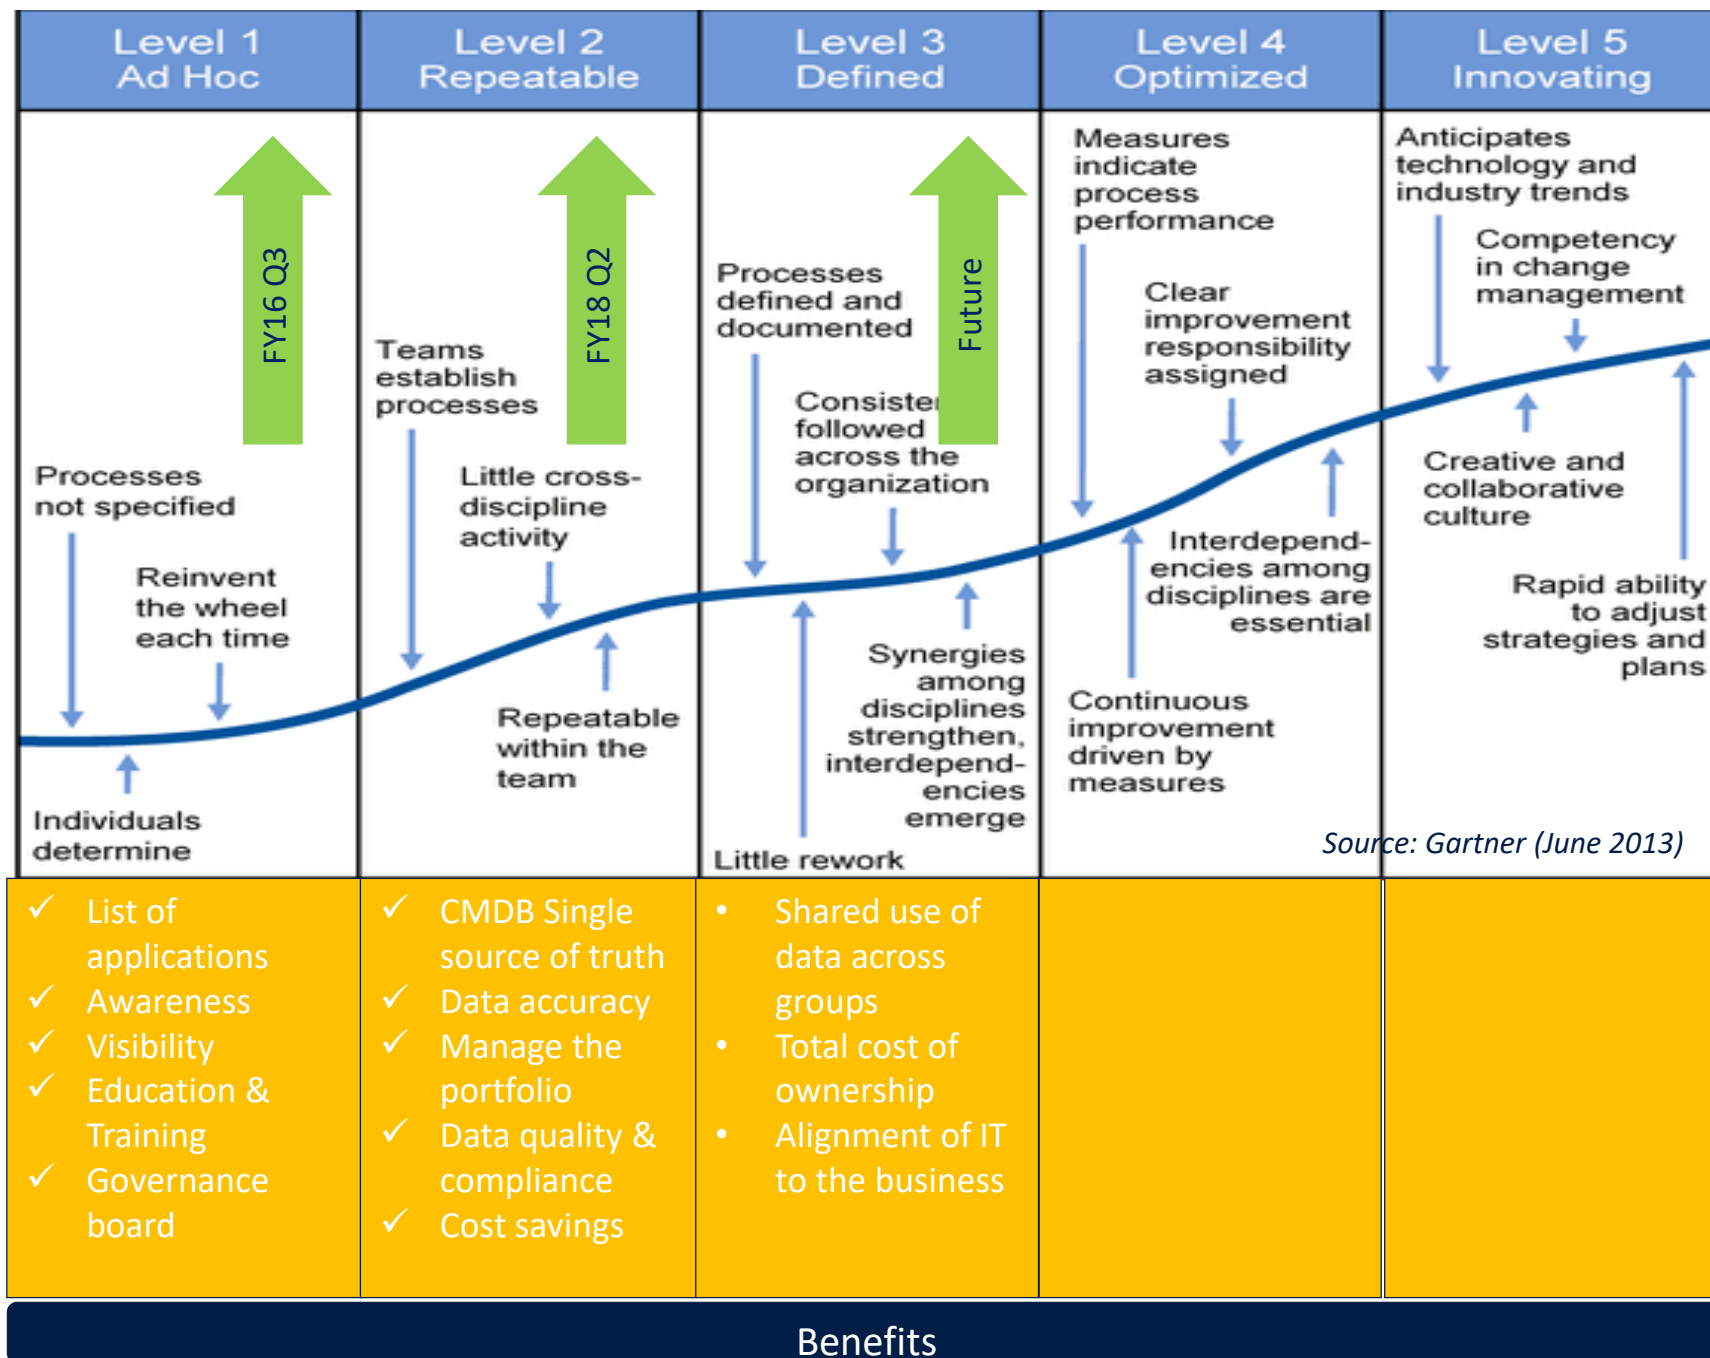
| Level 1 Ad Hoc | Level 2 Repeatable | Level 3 Defined | Level 4 Optimized | Level 5 Innovating |
|---|---|---|---|---|
| FY16 Q3 | FY18 Q2 | Future | | |

Processes not specified

Reinvent the wheel each time

Individuals determine

Teams establish processes

Little cross-discipline activity

Repeatable within the team

Processes defined and documented

Consiste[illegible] followed across the organization

Synergies among disciplines strengthen, interdependencies emerge

Little rework

Measures indicate process performance

Clear improvement responsibility assigned

Interdependencies among disciplines are essential

Continuous improvement driven by measures

Anticipates technology and industry trends

Competency in change management

Creative and collaborative culture

Rapid ability to adjust strategies and plans

Source: Gartner (June 2013)

✓ List of applications
✓ Awareness
✓ Visibility
✓ Education & Training
✓ Governance board

✓ CMDB Single source of truth
✓ Data accuracy
✓ Manage the portfolio
✓ Data quality & compliance
✓ Cost savings

• Shared use of data across groups
• Total cost of ownership
• Alignment of IT to the business

Benefits